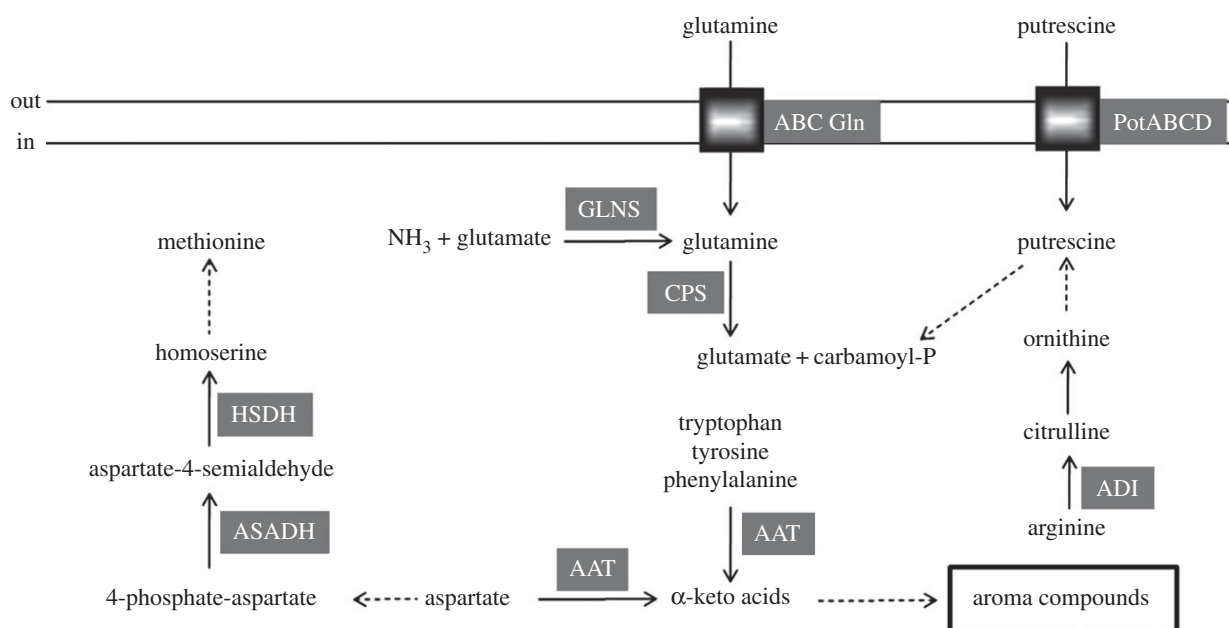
glutamine

putrescine

out

in

ABC Gln

PotABCD

GLNS

methionine

$NH_3$ + glutamate

glutamine

putrescine

CPS

homoserine

glutamate + carbamoyl-P

ornithine

HSDH

tryptophan
tyrosine
phenylalanine

citrulline

aspartate-4-semialdehyde

ADI

ASADH

AAT

arginine

AAT

4-phosphate-aspartate

aspartate

α-keto acids

aroma compounds